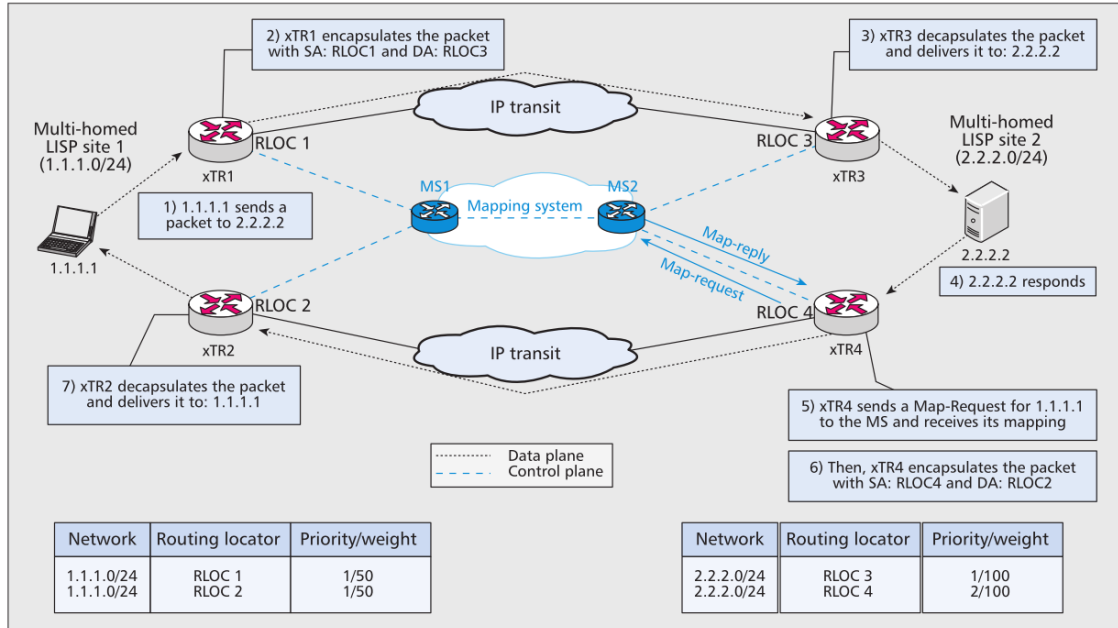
2) xTR1 encapsulates the packet with SA: RLOC1 and DA: RLOC3

3) xTR3 decapsulates the packet and delivers it to: 2.2.2.2

IP transit

Multi-homed LISP site 1 (1.1.1.0/24)

RLOC 1

xTR1

RLOC 3

xTR3

Multi-homed LISP site 2 (2.2.2.0/24)

1) 1.1.1.1 sends a packet to 2.2.2.2

MS1

Mapping system

MS2

1.1.1.1

Map-reply

Map-request

2.2.2.2

4) 2.2.2.2 responds

RLOC 2

xTR2

RLOC 4

xTR4

IP transit

7) xTR2 decapsulates the packet and delivers it to: 1.1.1.1

5) xTR4 sends a Map-Request for 1.1.1.1 to the MS and receives its mapping

Data plane

Control plane

6) Then, xTR4 encapsulates the packet with SA: RLOC4 and DA: RLOC2

| Network | Routing locator | Priority/weight |
|---|---|---|
| 1.1.1.0/24<br>1.1.1.0/24 | RLOC 1<br>RLOC 2 | 1/50<br>1/50 |

| Network | Routing locator | Priority/weight |
|---|---|---|
| 2.2.2.0/24<br>2.2.2.0/24 | RLOC 3<br>RLOC 4 | 1/100<br>2/100 |